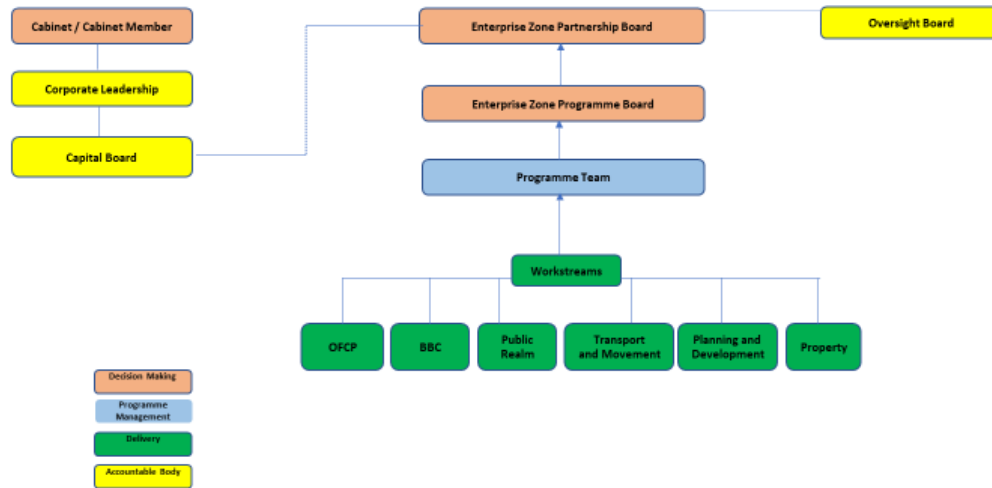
Cabinet / Cabinet Member

Corporate Leadership

Capital Board

Enterprise Zone Partnership Board

Oversight Board

Enterprise Zone Programme Board

Programme Team

Workstreams

OFCP

BBC

Public Realm

Transport and Movement

Planning and Development

Property

Decision Making

Programme Management

Delivery

Accountable Body